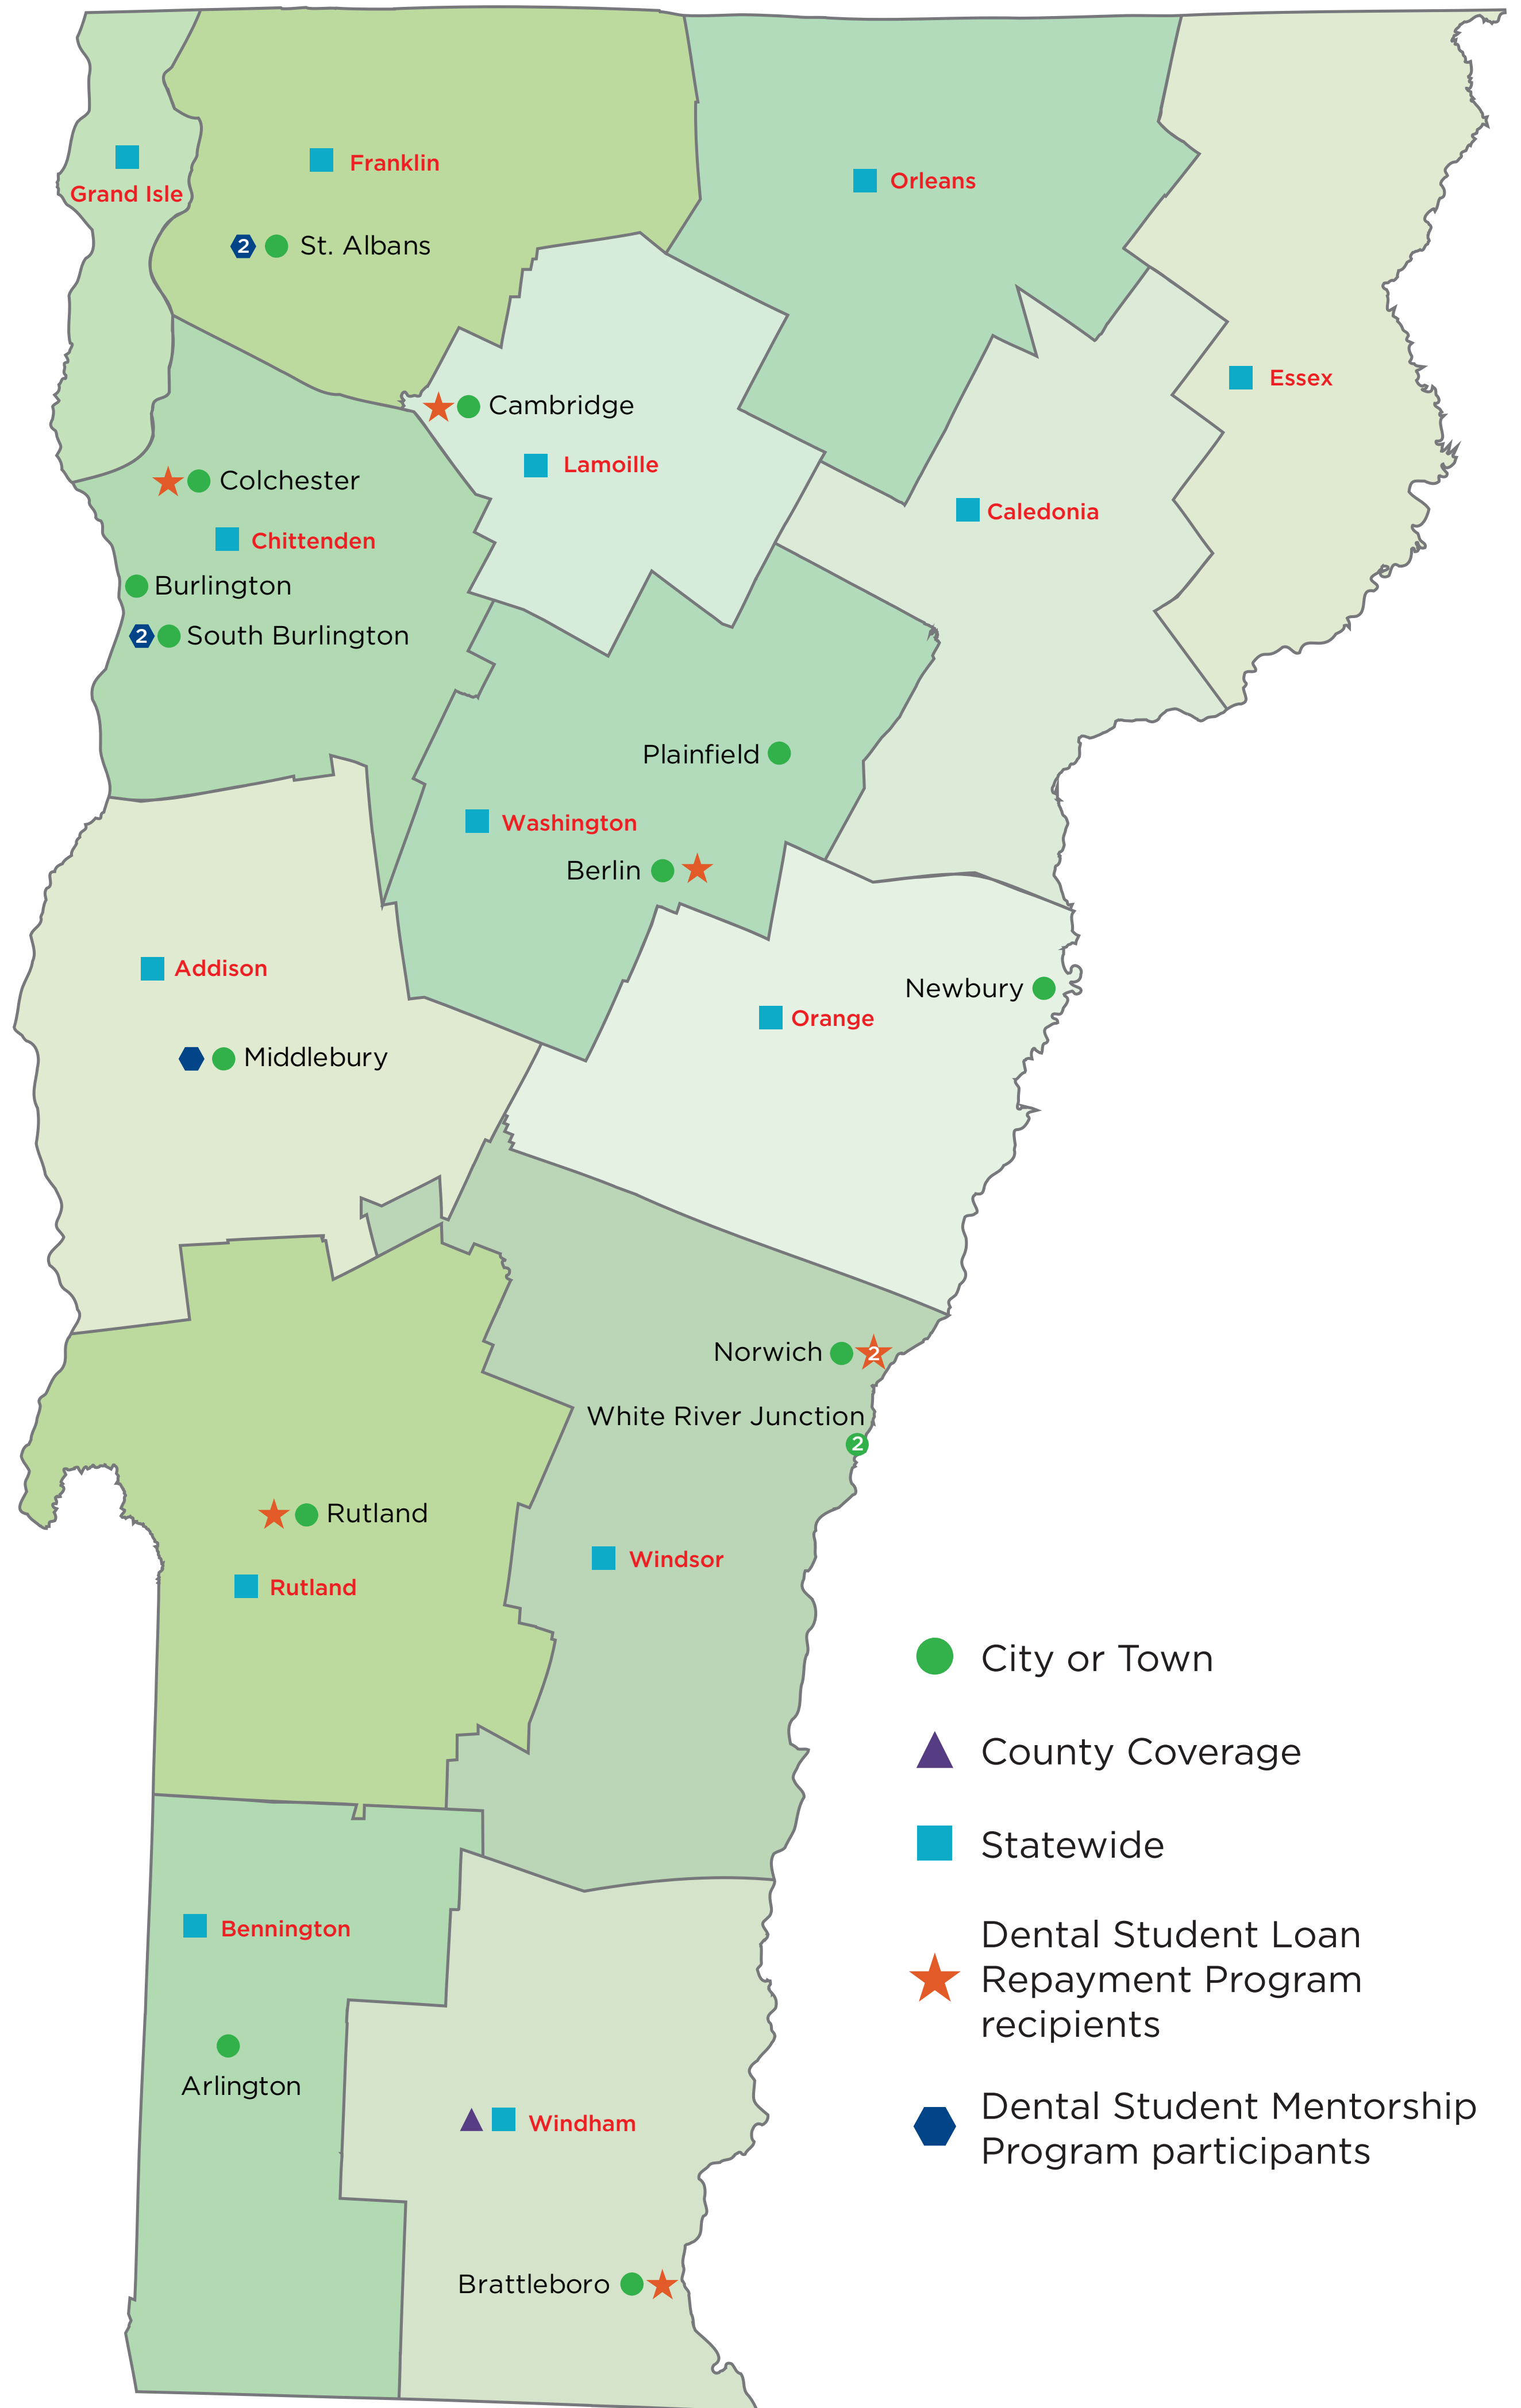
Grand Isle

Franklin

2 St. Albans

Orleans

Essex

Cambridge

Lamoille

Colchester

Chittenden

Caledonia

Burlington

2 South Burlington

Plainfield

Washington

Berlin

Addison

Newbury

Orange

Middlebury

Norwich 2

White River Junction 2

Rutland

Rutland

Windsor

City or Town

County Coverage

Statewide

Dental Student Loan Repayment Program recipients

Dental Student Mentorship Program participants

Bennington

Arlington

Windham

Brattleboro